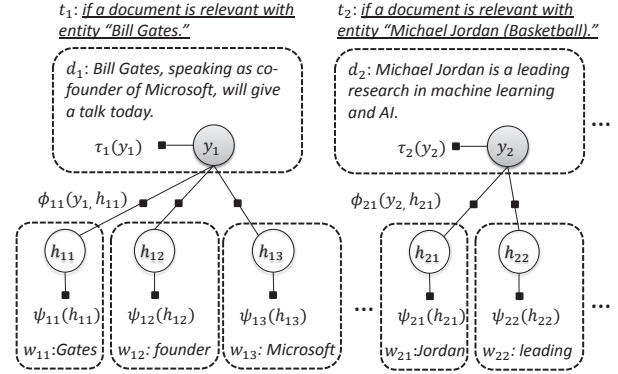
$t_1$: if a document is relevant with entity "Bill Gates."

$d_1$: Bill Gates, speaking as co-founder of Microsoft, will give a talk today.

$\tau_1(y_1)$

$y_1$

$t_2$: if a document is relevant with entity "Michael Jordan (Basketball)."

$d_2$: Michael Jordan is a leading research in machine learning and AI.

$\tau_2(y_2)$

$y_2$

...

$\phi_{11}(y_1, h_{11})$

$\phi_{21}(y_2, h_{21})$

$h_{11}$

$\psi_{11}(h_{11})$

$w_{11}$:Gates

$h_{12}$

$\psi_{12}(h_{12})$

$w_{12}$: founder

$h_{13}$

$\psi_{13}(h_{13})$

$w_{13}$: Microsoft

...

$h_{21}$

$\psi_{21}(h_{21})$

$w_{21}$:Jordan

$h_{22}$

$\psi_{22}(h_{22})$

$w_{22}$: leading

...